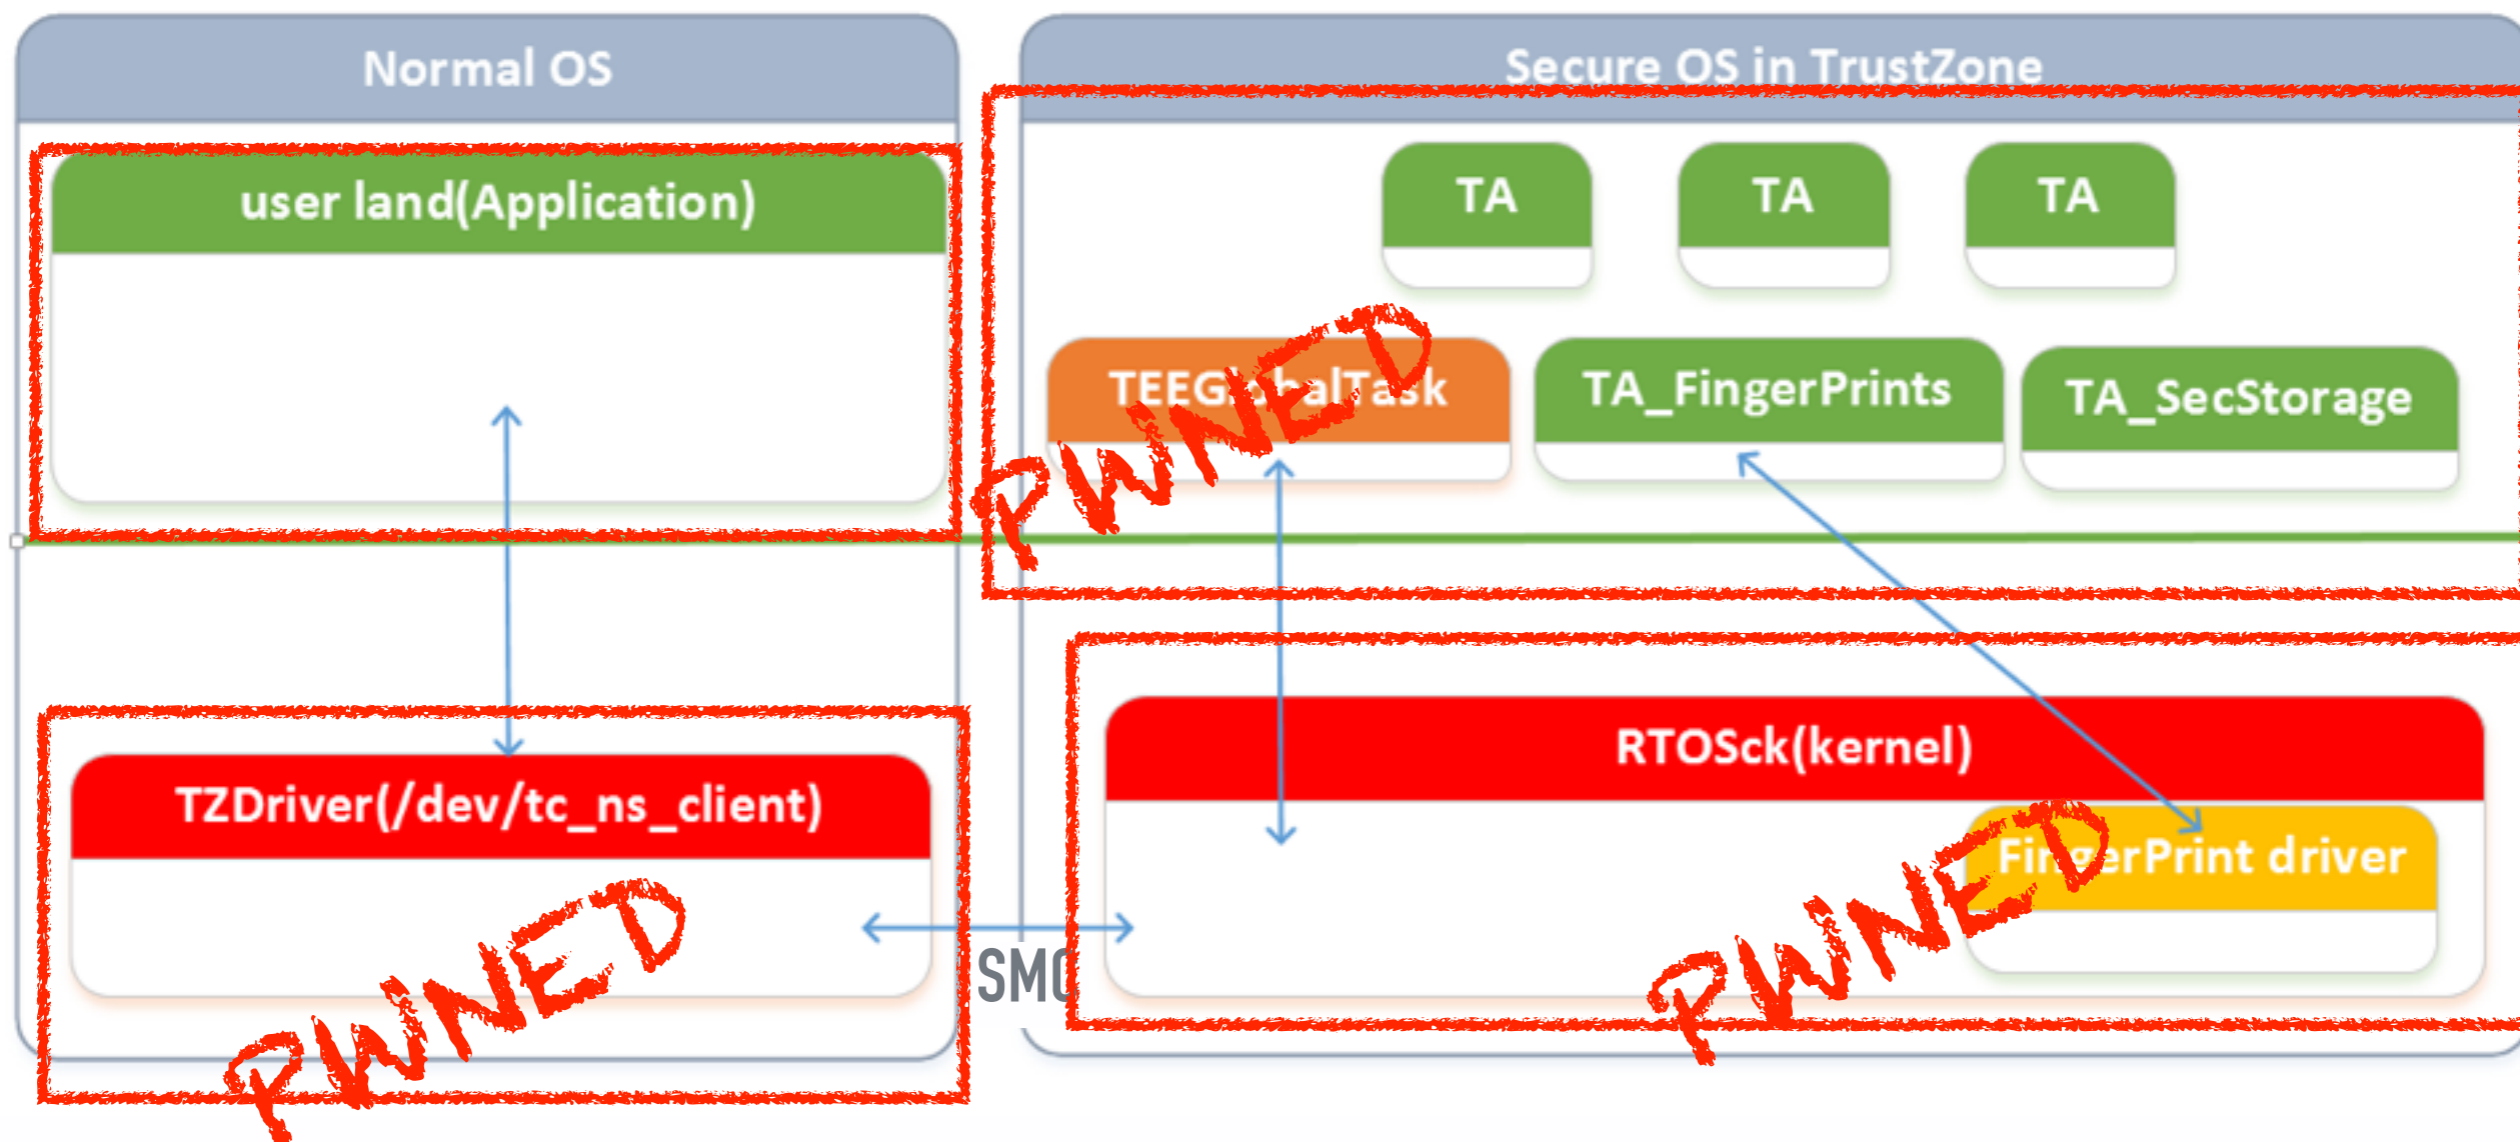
Normal OS

user land(Application)

TZDriver(/dev/tc_ns_client)

PWNED

SMC

Secure OS in TrustZone

TA

TA

TA

TEEGlobalTask

PWNED

TA_FingerPrints

TA_SecStorage

RTOSck(kernel)

FingerPrint driver

PWNED